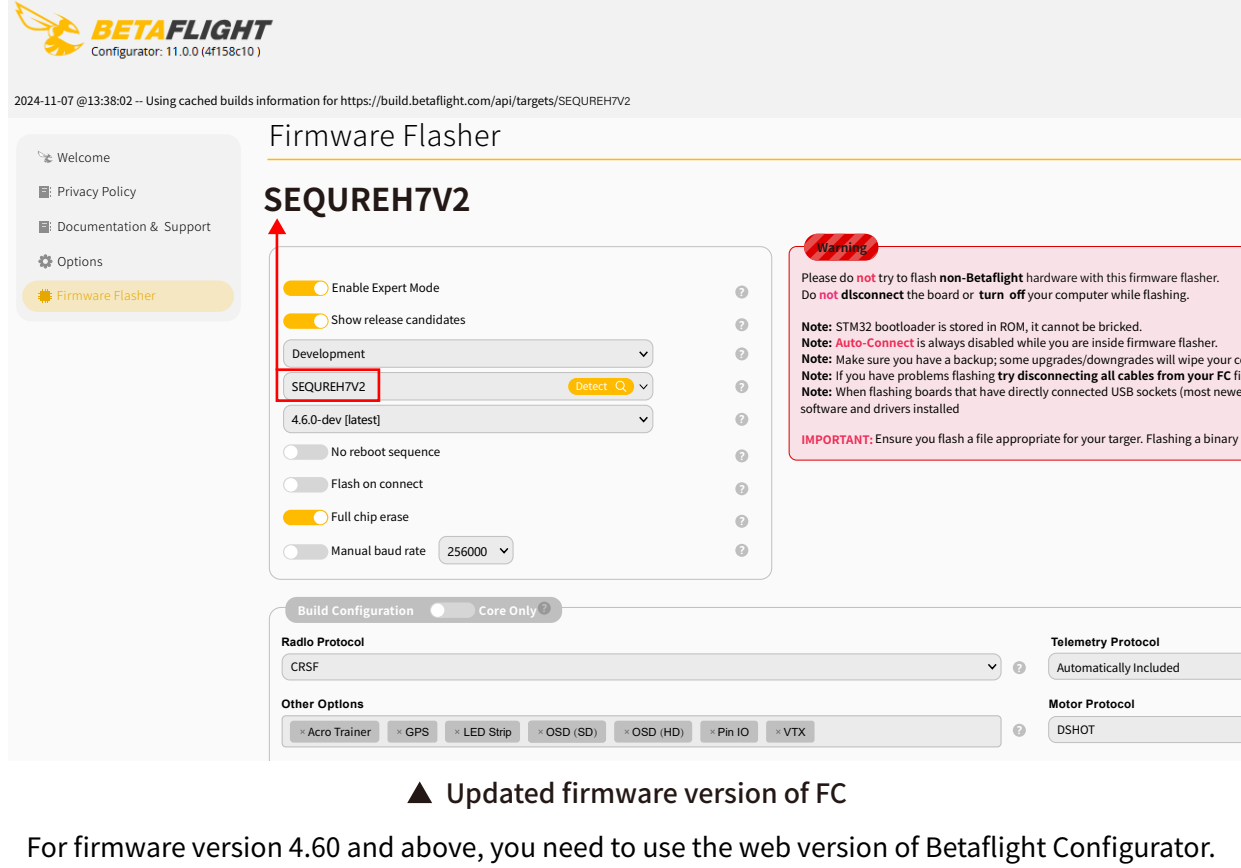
BETAFLIGHT
Configurator: 11.0.0 (4f158c10 )

2024-11-07 @13:38:02 -- Using cached builds information for https://build.betaflight.com/api/targets/SEQUREH7V2

Welcome
Privacy Policy
Documentation & Support
Options
Firmware Flasher

Firmware Flasher

SEQUREH7V2

Enable Expert Mode
Show release candidates
Development
SEQUREH7V2 Detect
4.6.0-dev [latest]
No reboot sequence
Flash on connect
Full chip erase
Manual baud rate 256000

Warning
Please do not try to flash non-Betaflight hardware with this firmware flasher.
Do not disconnect the board or turn off your computer while flashing.

Note: STM32 bootloader is stored in ROM, it cannot be bricked.
Note: Auto-Connect is always disabled while you are inside firmware flasher.
Note: Make sure you have a backup; some upgrades/downgrades will wipe your c
Note: If you have problems flashing try disconnecting all cables from your FC fi
Note: When flashing boards that have directly connected USB sockets (most newe
software and drivers installed

IMPORTANT: Ensure you flash a file appropriate for your targer. Flashing a binary

Build Configuration Core Only
Radio Protocol
CRSF
Telemetry Protocol
Automatically Included
Other Options
× Acro Trainer × GPS × LED Strip × OSD (SD) × OSD (HD) × Pin IO × VTX
Motor Protocol
DSHOT

▲ Updated firmware version of FC

For firmware version 4.60 and above, you need to use the web version of Betaflight Configurator.